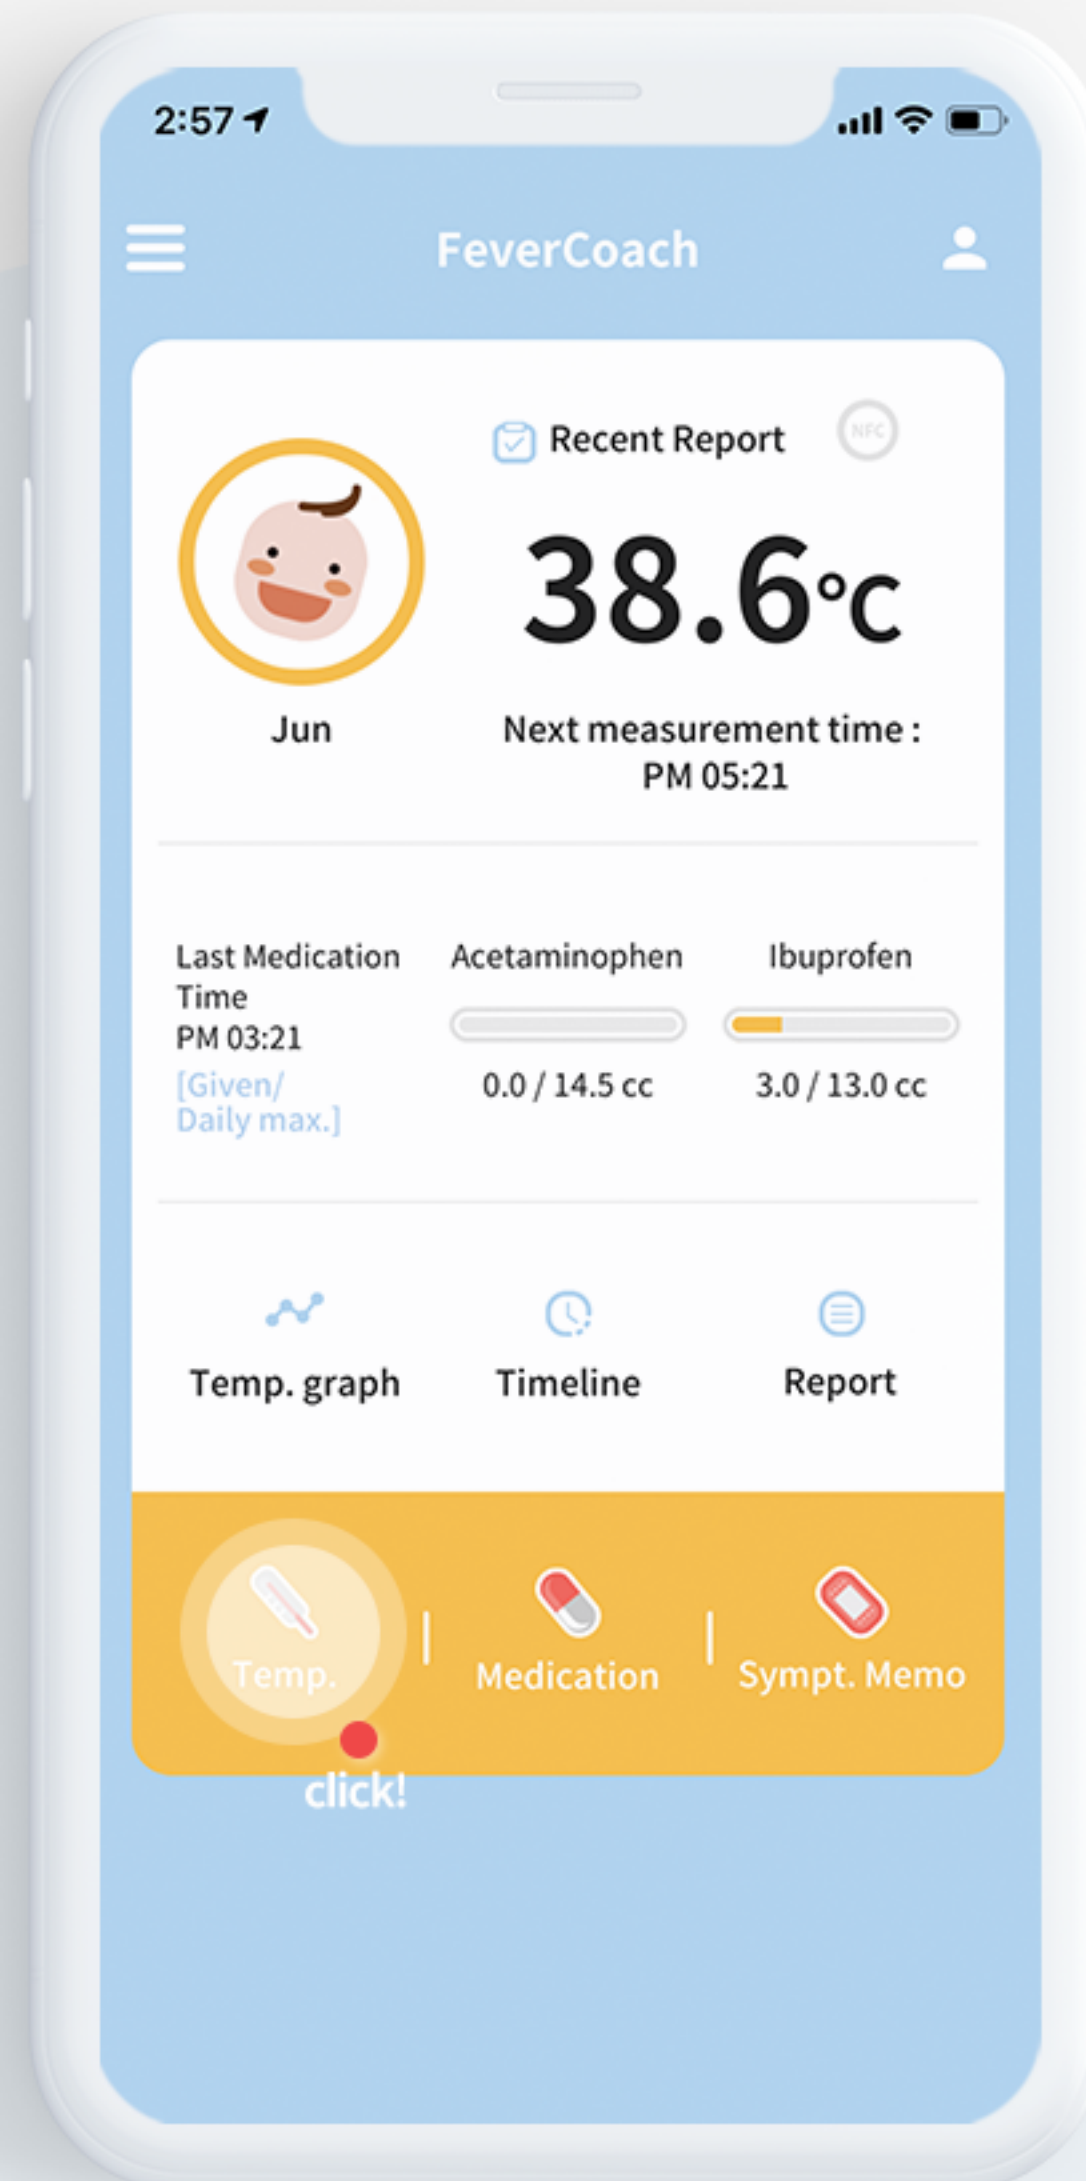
2:57

FeverCoach

Recent Report

NFC

38.6℃

Jun

Next measurement time : PM 05:21

Last Medication Time
PM 03:21
[Given/ Daily max.]

Acetaminophen
0.0 / 14.5 cc

Ibuprofen
3.0 / 13.0 cc

Temp. graph

Timeline

Report

Temp.

Medication

Sympt. Memo

click!